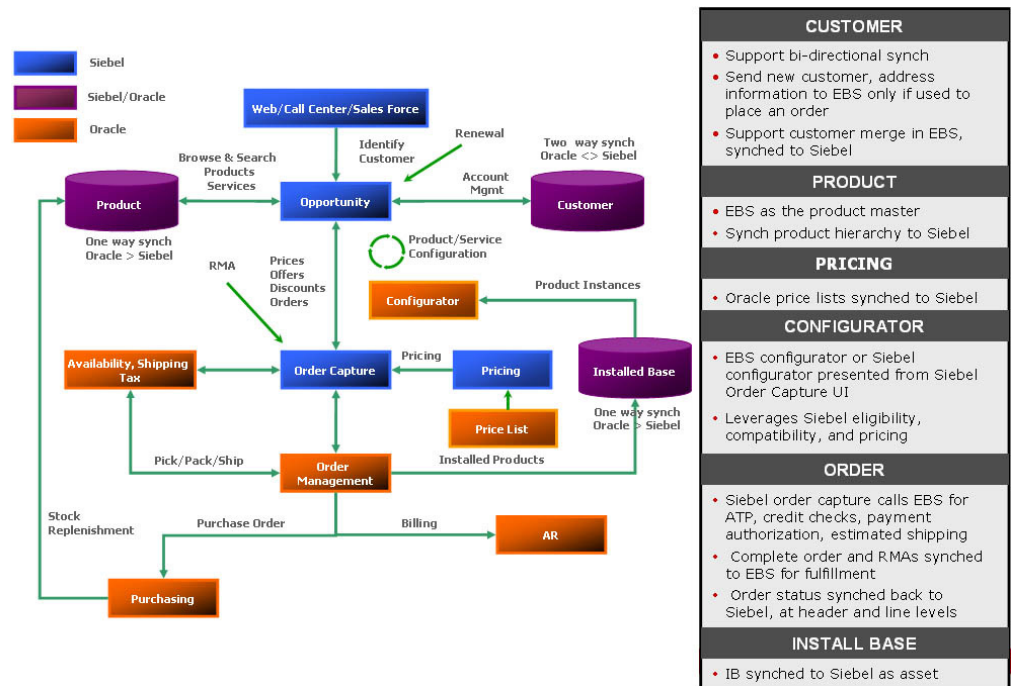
Siebel

Siebel/Oracle

Oracle

Web/Call Center/Sales Force

Identify Customer

Renewal

Two way synch Oracle <> Siebel

Browse & Search Products Services

Account Mgmt

Product

Opportunity

Customer

One way synch Oracle > Siebel

Product/Service Configuration

RMA

Prices Offers Discounts Orders

Product Instances

Configurator

Pricing

Availability, Shipping Tax

Order Capture

Pricing

Installed Base

Price List

One way synch Oracle > Siebel

Pick/Pack/Ship

Order Management

Installed Products

Stock Replenishment

Purchase Order

Billing

AR

Purchasing

CUSTOMER

• Support bi-directional synch
• Send new customer, address information to EBS only if used to place an order
• Support customer merge in EBS, synched to Siebel

PRODUCT

• EBS as the product master
• Synch product hierarchy to Siebel

PRICING

• Oracle price lists synched to Siebel

CONFIGURATOR

• EBS configurator or Siebel configurator presented from Siebel Order Capture UI
• Leverages Siebel eligibility, compatibility, and pricing

ORDER

• Siebel order capture calls EBS for ATP, credit checks, payment authorization, estimated shipping
• Complete order and RMAs synched to EBS for fulfillment
• Order status synched back to Siebel, at header and line levels

INSTALL BASE

• IB synched to Siebel as asset